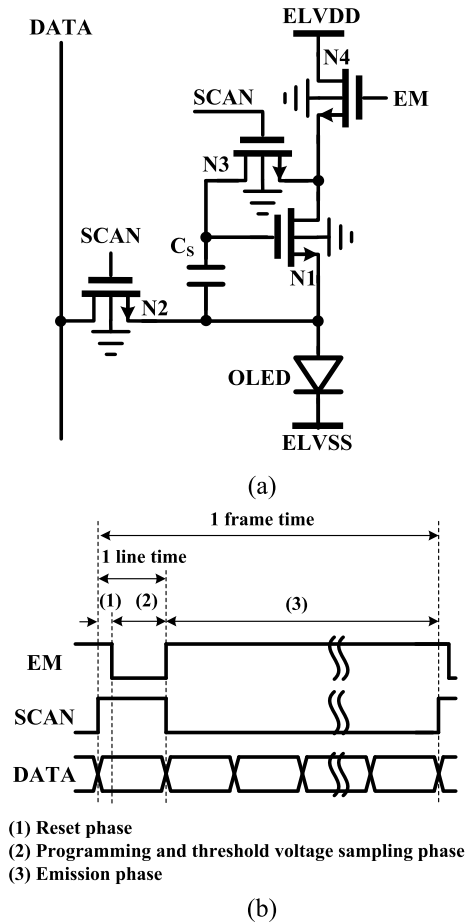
DATA
ELVDD
N4
SCAN
EM
N3
SCAN
$C_S$
N1
N2
OLED
ELVSS

(a)

1 frame time
1 line time
(1)
(2)
(3)
EM
SCAN
DATA

(1) Reset phase
(2) Programming and threshold voltage sampling phase
(3) Emission phase

(b)